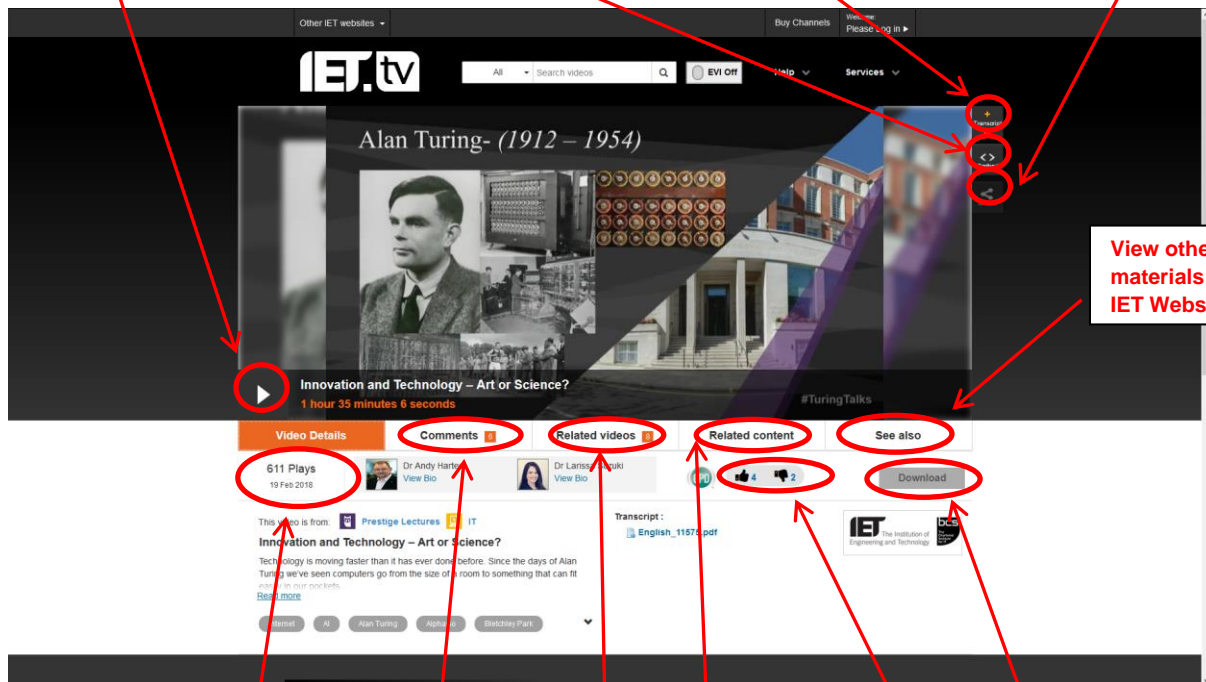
Other IET websites

Buy Channels

Welcome
Please log in ▶

IET.tv

All

Search videos

EVI Off

Help

Services

Transcript

Alan Turing- (1912 – 1954)

View othe materials IET Webs

Innovation and Technology – Art or Science?

1 hour 35 minutes 6 seconds

#TuringTalks

Video Details

Comments 8

Related videos 8

Related content

See also

611 Plays
19 Feb 2018

Dr Andy Harte
View Bio

Dr Larissa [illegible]
View Bio

4

2

Download

This video is from: Prestige Lectures IT

Innovation and Technology – Art or Science?

Technology is moving faster than it has ever done before. Since the days of Alan Turing we've seen computers go from the size of a room to something that can fit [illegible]

Read more

Transcript :
English_11578.pdf

IET The Institution of Engineering and Technology

bcs

Internet

AI

Alan Turing

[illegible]

Bletchley Park